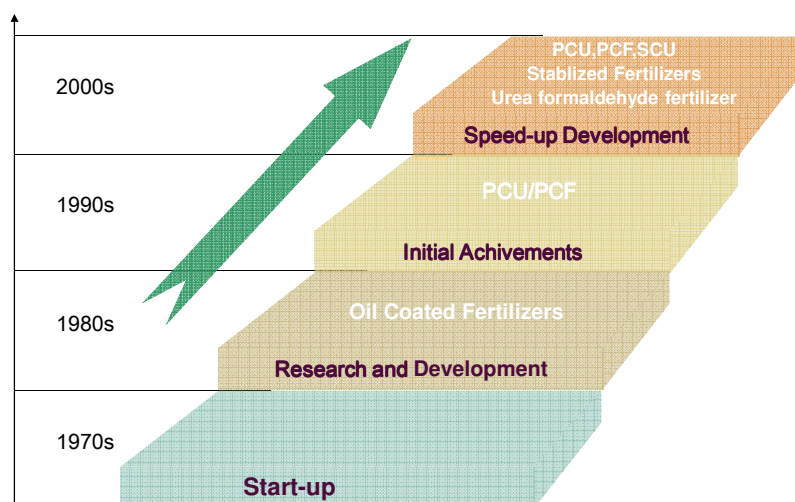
2000s

PCU,PCF,SCU
Stablized Fertilizers
Urea formaldehyde fertilizer

Speed-up Development

1990s

PCU/PCF

Initial Achivements

1980s

Oil Coated Fertilizers

Research and Development

1970s

Start-up